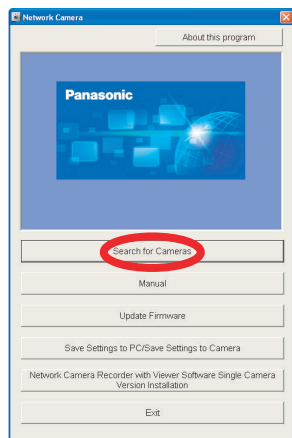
Network Camera

About this program

Panasonic

Search for Cameras

Manual

Update Firmware

Save Settings to PC/Save Settings to Camera

Network Camera Recorder with Viewer Software Single Camera Version Installation

Exit